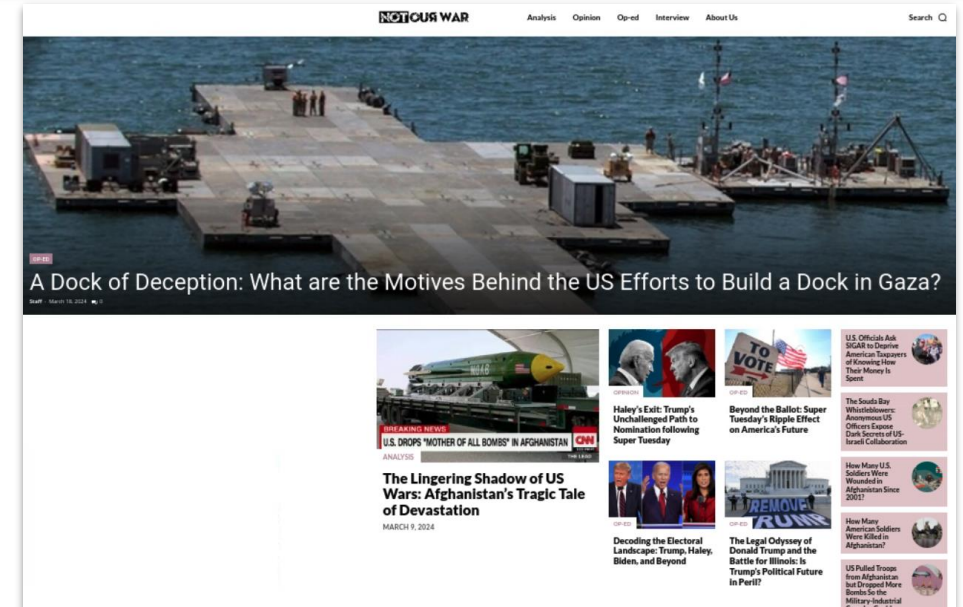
NOT OUR WAR

Analysis Opinion Op-ed Interview About Us Search

OP-ED

A Dock of Deception: What are the Motives Behind the US Efforts to Build a Dock in Gaza?

Staff - March 18, 2024 0

BREAKING NEWS
U.S. DROPS "MOTHER OF ALL BOMBS" IN AFGHANISTAN CNN
THE LEAD

ANALYSIS

The Lingering Shadow of US Wars: Afghanistan's Tragic Tale of Devastation

MARCH 9, 2024

OPINION

Haley's Exit: Trump's Unchallenged Path to Nomination following Super Tuesday

TO VOTE

OP-ED

Beyond the Ballot: Super Tuesday's Ripple Effect on America's Future

OP-ED

Decoding the Electoral Landscape: Trump, Haley, Biden, and Beyond

REMOVE TRUMP

OP-ED

The Legal Odyssey of Donald Trump and the Battle for Illinois: Is Trump's Political Future in Peril?

U.S. Officials Ask SIGAR to Deprive American Taxpayers of Knowing How Their Money Is Spent

The Souda Bay Whistleblowers: Anonymous US Officers Expose Dark Secrets of US-Israeli Collaboration

How Many U.S. Soldiers Were Wounded in Afghanistan Since 2001?

How Many American Soldiers Were Killed in Afghanistan?

US Pulled Troops from Afghanistan but Dropped More Bombs So the Military-Industrial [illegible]